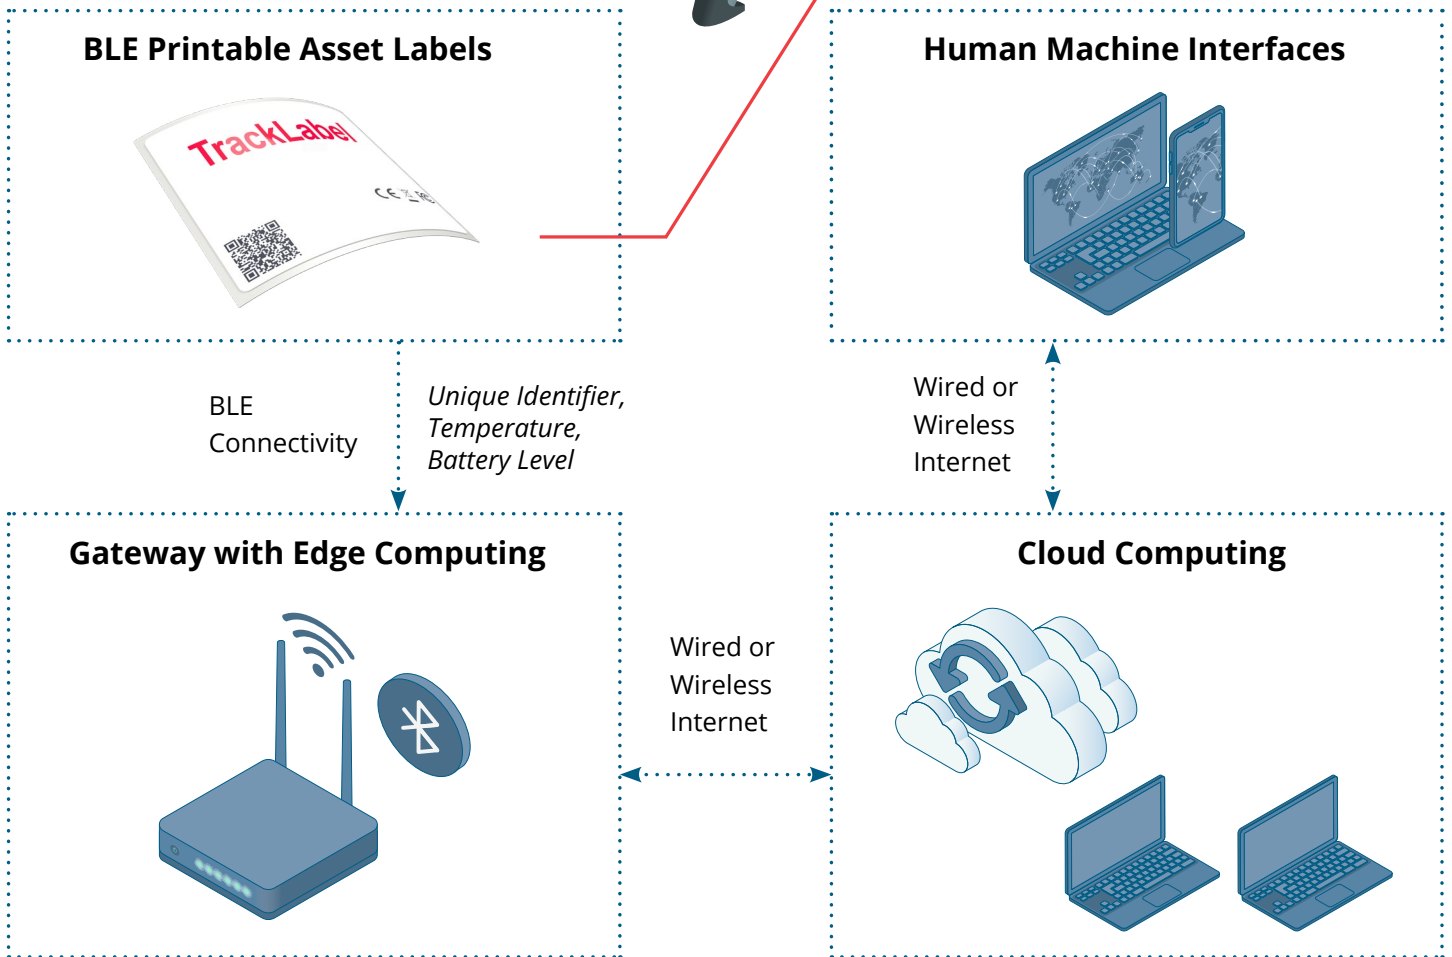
BLE Printable Asset Labels

TrackLabel

Human Machine Interfaces

BLE Connectivity

Unique Identifier, Temperature, Battery Level

Wired or Wireless Internet

Gateway with Edge Computing

Cloud Computing

Wired or Wireless Internet